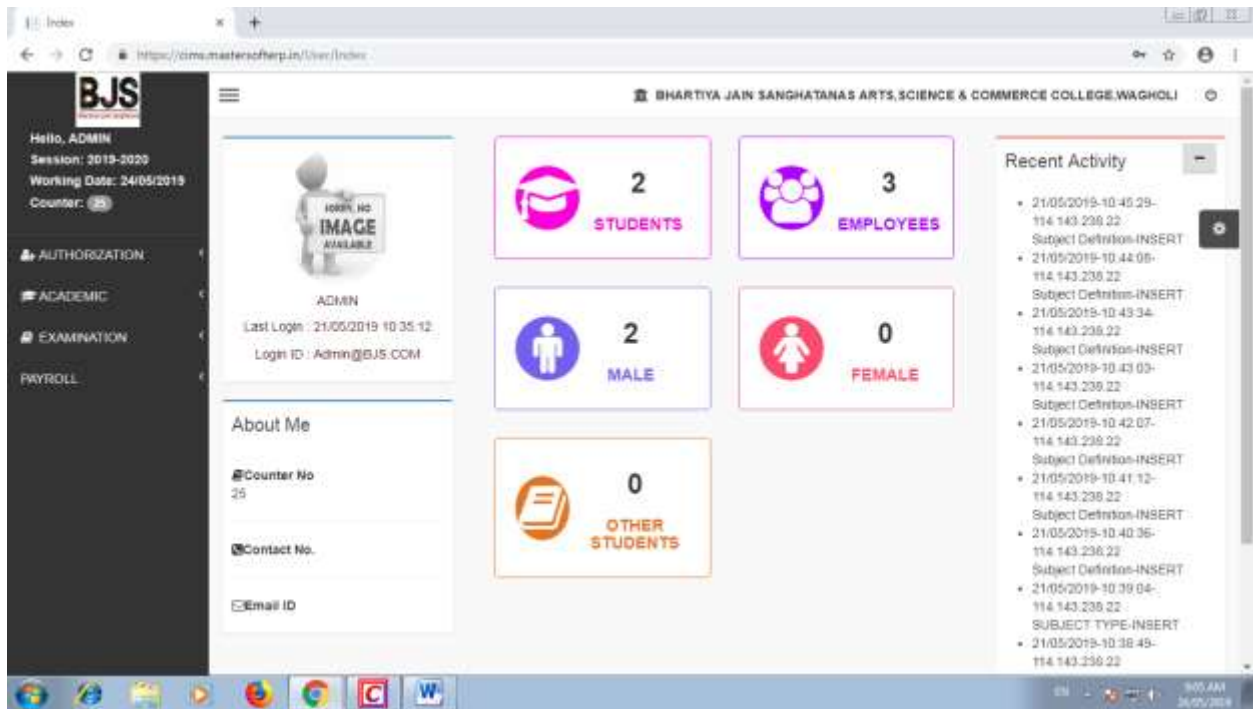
Index

https://cims.mastersofterp.in/User/Index

BJS

Hello, ADMIN
Session: 2019-2020
Working Date: 24/05/2019
Counter: 25

AUTHORIZATION
ACADEMIC
EXAMINATION
PAYROLL

BHARTIYA JAIN SANGHATANAS ARTS,SCIENCE & COMMERCE COLLEGE,WAGHOLI

SORRY, NO IMAGE AVAILABLE

ADMIN
Last Login : 21/05/2019 10:35:12
Login ID : Admin@BJS.COM

About Me

Counter No
25

Contact No.

Email ID

2
STUDENTS

3
EMPLOYEES

2
MALE

0
FEMALE

0
OTHER STUDENTS

Recent Activity

- 21/05/2019-10:45:29-114.143.238.22 Subject Definition-INSERT
- 21/05/2019-10:44:08-114.143.238.22 Subject Definition-INSERT
- 21/05/2019-10:43:34-114.143.238.22 Subject Definition-INSERT
- 21/05/2019-10:43:03-114.143.238.22 Subject Definition-INSERT
- 21/05/2019-10:42:07-114.143.238.22 Subject Definition-INSERT
- 21/05/2019-10:41:12-114.143.238.22 Subject Definition-INSERT
- 21/05/2019-10:40:36-114.143.238.22 Subject Definition-INSERT
- 21/05/2019-10:39:04-114.143.238.22 SUBJECT TYPE-INSERT
- 21/05/2019-10:38:49-114.143.238.22

EN
9:05 AM
24/05/2019